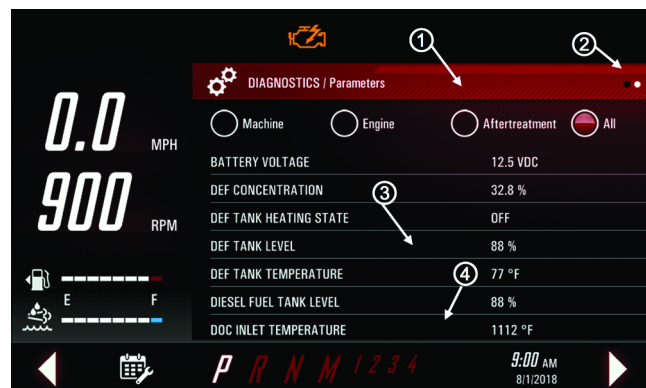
1
2
DIAGNOSTICS / Parameters

0.0 MPH
900 RPM

Machine Engine Aftertreatment All

| BATTERY VOLTAGE | 12.5 VDC |
|---|---|
| DEF CONCENTRATION | 32.8 % |
| DEF TANK HEATING STATE | OFF |
| DEF TANK LEVEL | 88 % |
| DEF TANK TEMPERATURE | 77 °F |
| DIESEL FUEL TANK LEVEL | 88 % |
| DOC INLET TEMPERATURE | 1112 °F |

3
4

E F

P R N M 1 2 3 4

9:00 AM
8/1/2018